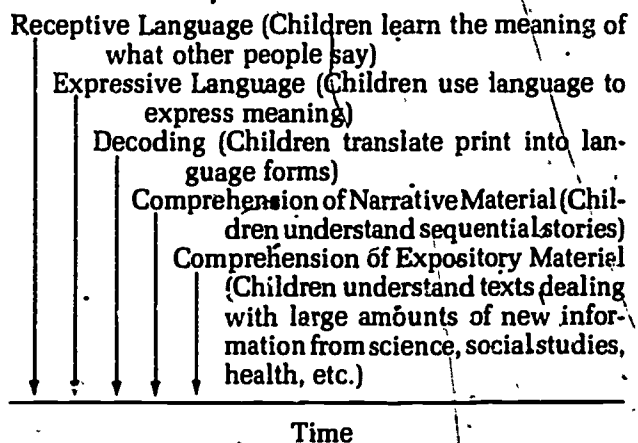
Receptive Language (Children learn the meaning of what other people say)

Expressive Language (Children use language to express meaning)

Decoding (Children translate print into language forms)

Comprehension of Narrative Material (Children understand sequential stories)

Comprehension of Expository Material (Children understand texts dealing with large amounts of new information from science, social studies, health, etc.)

Time